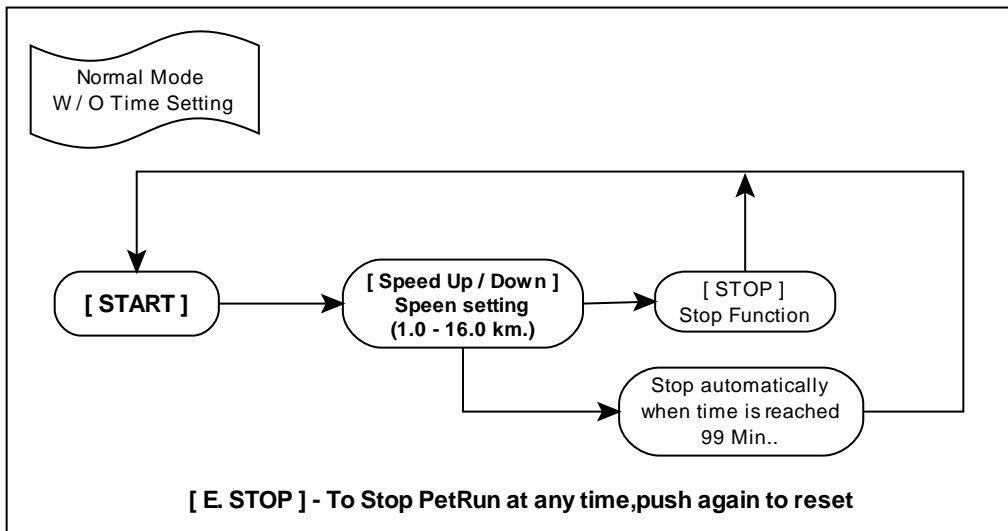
Normal Mode
W / O Time Setting

[ START ]

[ Speed Up / Down ]
Speen setting
(1.0 - 16.0 km.)

[ STOP ]
Stop Function

Stop automatically
when time is reached
99 Min..

[ E. STOP ] - To Stop PetRun at any time,push again to reset